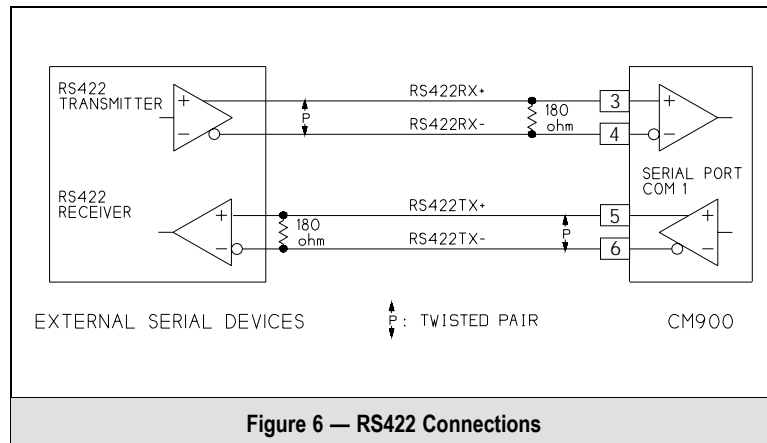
RS422 TRANSMITTER

+

−

RS422RX+

P

RS422RX-

180 ohm

3

4

+

−

SERIAL PORT COM 1

RS422 RECEIVER

+

−

180 ohm

RS422TX+

RS422TX-

P

5

6

+

−

EXTERNAL SERIAL DEVICES

P: TWISTED PAIR

CM900

Figure 6 — RS422 Connections